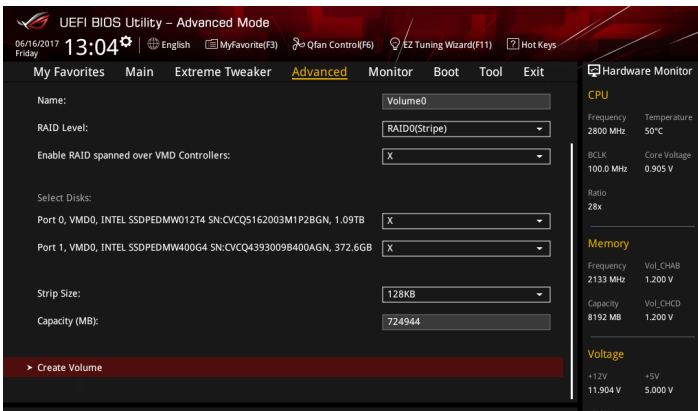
UEFI BIOS Utility – Advanced Mode

06/16/2017 Friday 13:04 English MyFavorite(F3) Qfan Control(F6) EZ Tuning Wizard(F11) Hot Keys

My Favorites Main Extreme Tweaker Advanced Monitor Boot Tool Exit

Hardware Monitor

Name: Volume0

RAID Level: RAID0(Stripe)

Enable RAID spanned over VMD Controllers: X

Select Disks:

Port 0, VMD0, INTEL SSDPEDMW012T4 SN:CVCQ5162003M1P2BGN, 1.09TB X

Port 1, VMD0, INTEL SSDPEDMW400G4 SN:CVCQ4393009B400AGN, 372.6GB X

Strip Size: 128KB

Capacity (MB): 724944

> Create Volume

CPU

| Frequency | Temperature |
|---|---|
| 2800 MHz | 50°C |
| BCLK | Core Voltage |
| 100.0 MHz | 0.905 V |
| Ratio | |
| 28x | |

Memory

| Frequency | Vol_CHAB |
|---|---|
| 2133 MHz | 1.200 V |
| Capacity | Vol_CHCD |
| 8192 MB | 1.200 V |

Voltage

| +12V | +5V |
|---|---|
| 11.904 V | 5.000 V |